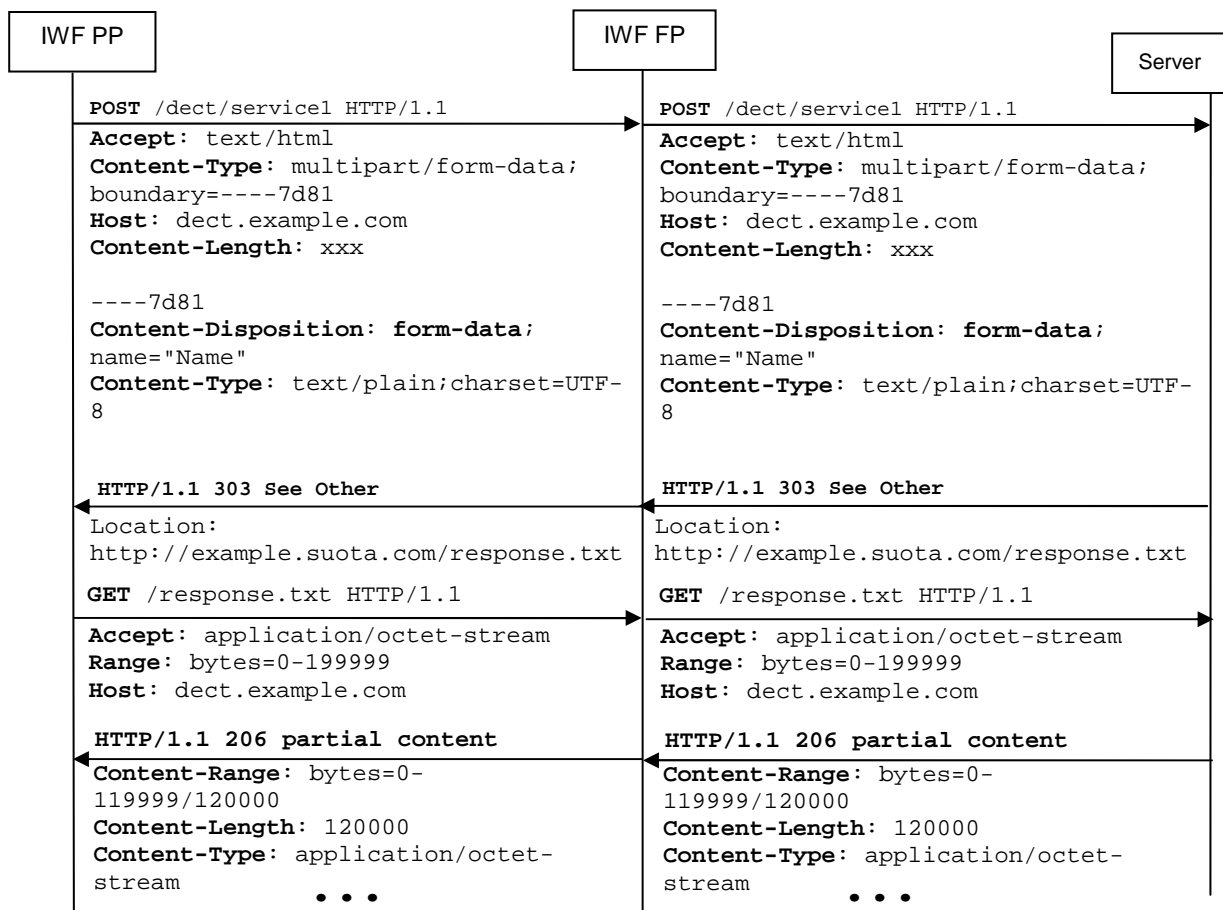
IWF PP

IWF FP

Server

POST /dect/service1 HTTP/1.1

Accept: text/html
Content-Type: multipart/form-data; boundary=----7d81
Host: dect.example.com
Content-Length: xxx

----7d81
Content-Disposition: form-data; name="Name"
Content-Type: text/plain;charset=UTF-8

HTTP/1.1 303 See Other

Location: http://example.suota.com/response.txt

GET /response.txt HTTP/1.1

Accept: application/octet-stream
Range: bytes=0-199999
Host: dect.example.com

HTTP/1.1 206 partial content

Content-Range: bytes=0-119999/120000
Content-Length: 120000
Content-Type: application/octet-stream
• • •

POST /dect/service1 HTTP/1.1

Accept: text/html
Content-Type: multipart/form-data; boundary=----7d81
Host: dect.example.com
Content-Length: xxx

----7d81
Content-Disposition: form-data; name="Name"
Content-Type: text/plain;charset=UTF-8

HTTP/1.1 303 See Other

Location: http://example.suota.com/response.txt

GET /response.txt HTTP/1.1

Accept: application/octet-stream
Range: bytes=0-199999
Host: dect.example.com

HTTP/1.1 206 partial content

Content-Range: bytes=0-119999/120000
Content-Length: 120000
Content-Type: application/octet-stream
• • •